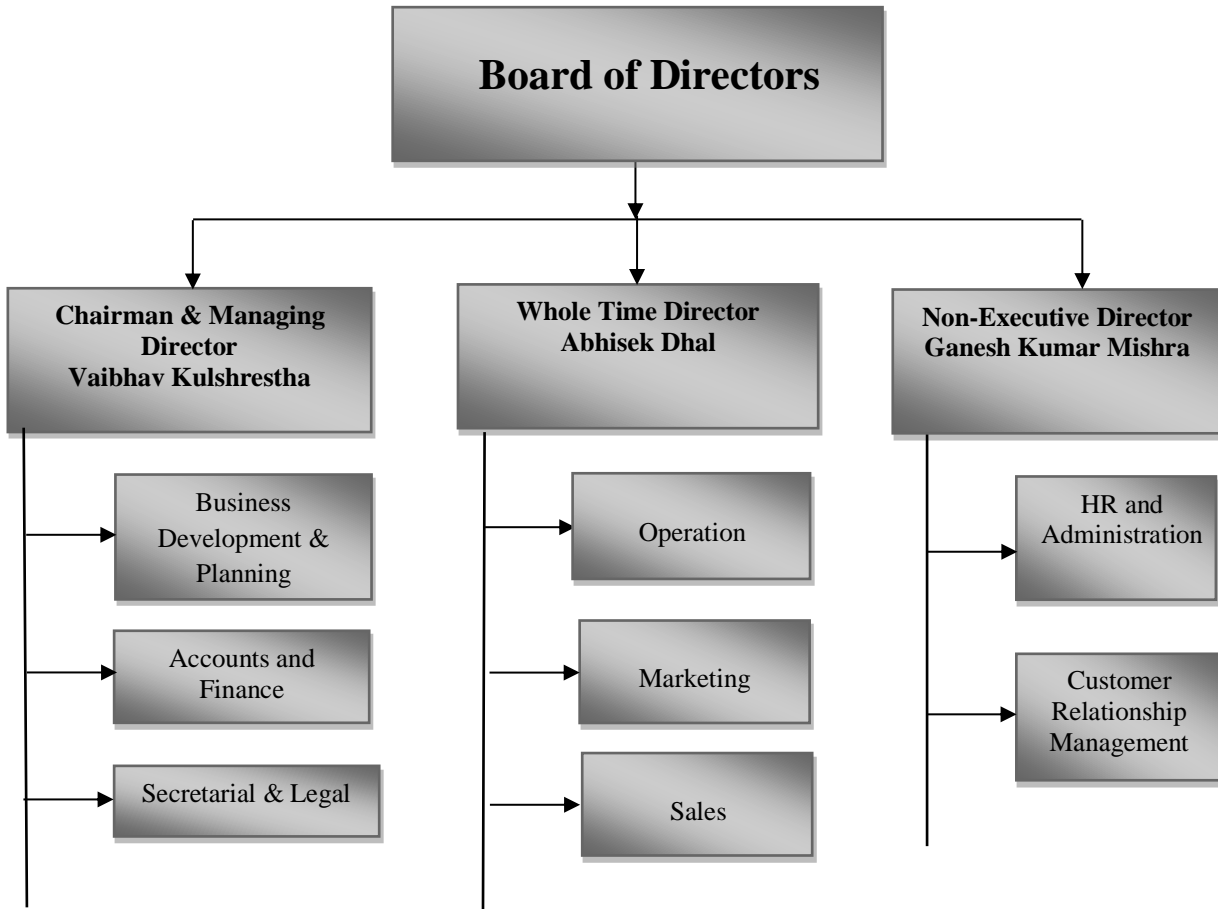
Board of Directors

Chairman & Managing Director
Vaibhav Kulshrestha

Business Development & Planning

Accounts and Finance

Secretarial & Legal

Whole Time Director
Abhisek Dhal

Operation

Marketing

Sales

Non-Executive Director
Ganesh Kumar Mishra

HR and Administration

Customer Relationship Management